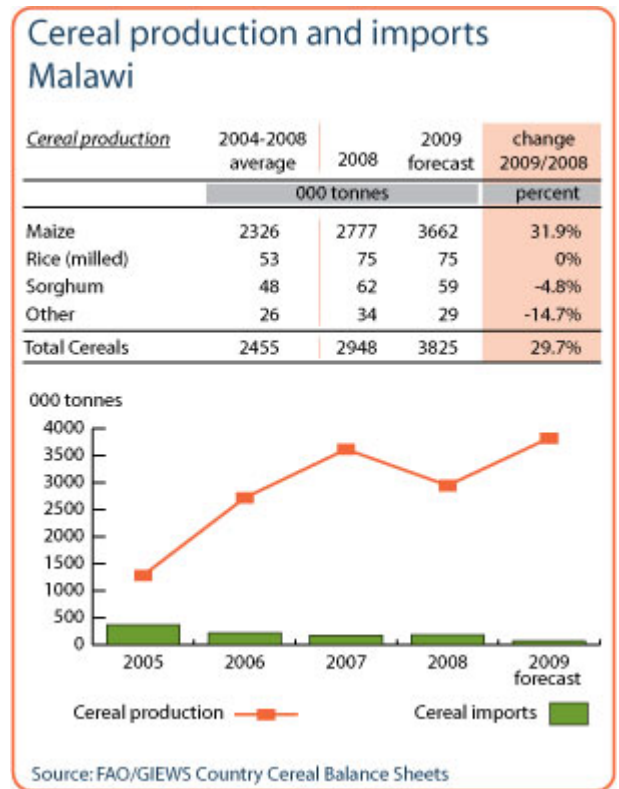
Cereal production and imports Malawi

| Cereal production | 2004-2008 average | 2008 | 2009 forecast | change 2009/2008 |
|---|---|---|---|---|
| | 000 tonnes | | | percent |
| Maize | 2326 | 2777 | 3662 | 31.9% |
| Rice (milled) | 53 | 75 | 75 | 0% |
| Sorghum | 48 | 62 | 59 | -4.8% |
| Other | 26 | 34 | 29 | -14.7% |
| Total Cereals | 2455 | 2948 | 3825 | 29.7% |

000 tonnes
4000
3500
3000
2500
2000
1500
1000
500
0
2005
2006
2007
2008
2009 forecast

Cereal production
Cereal imports

Source: FAO/GIEWS Country Cereal Balance Sheets